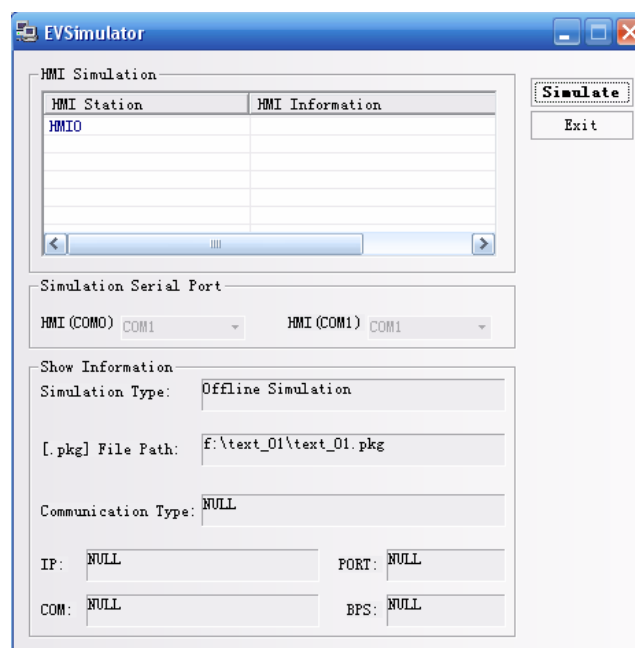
EVSimulator

HMI Simulation

| HMI Station | HMI Information |
|---|---|
| HMI0 | |

Simulate

Exit

Simulation Serial Port

HMI(COM0) COM1

HMI(COM1) COM1

Show Information

Simulation Type: Offline Simulation

[.pkg] File Path: f:\text_01\text_01.pkg

Communication Type: NULL

IP: NULL

PORT: NULL

COM: NULL

BPS: NULL